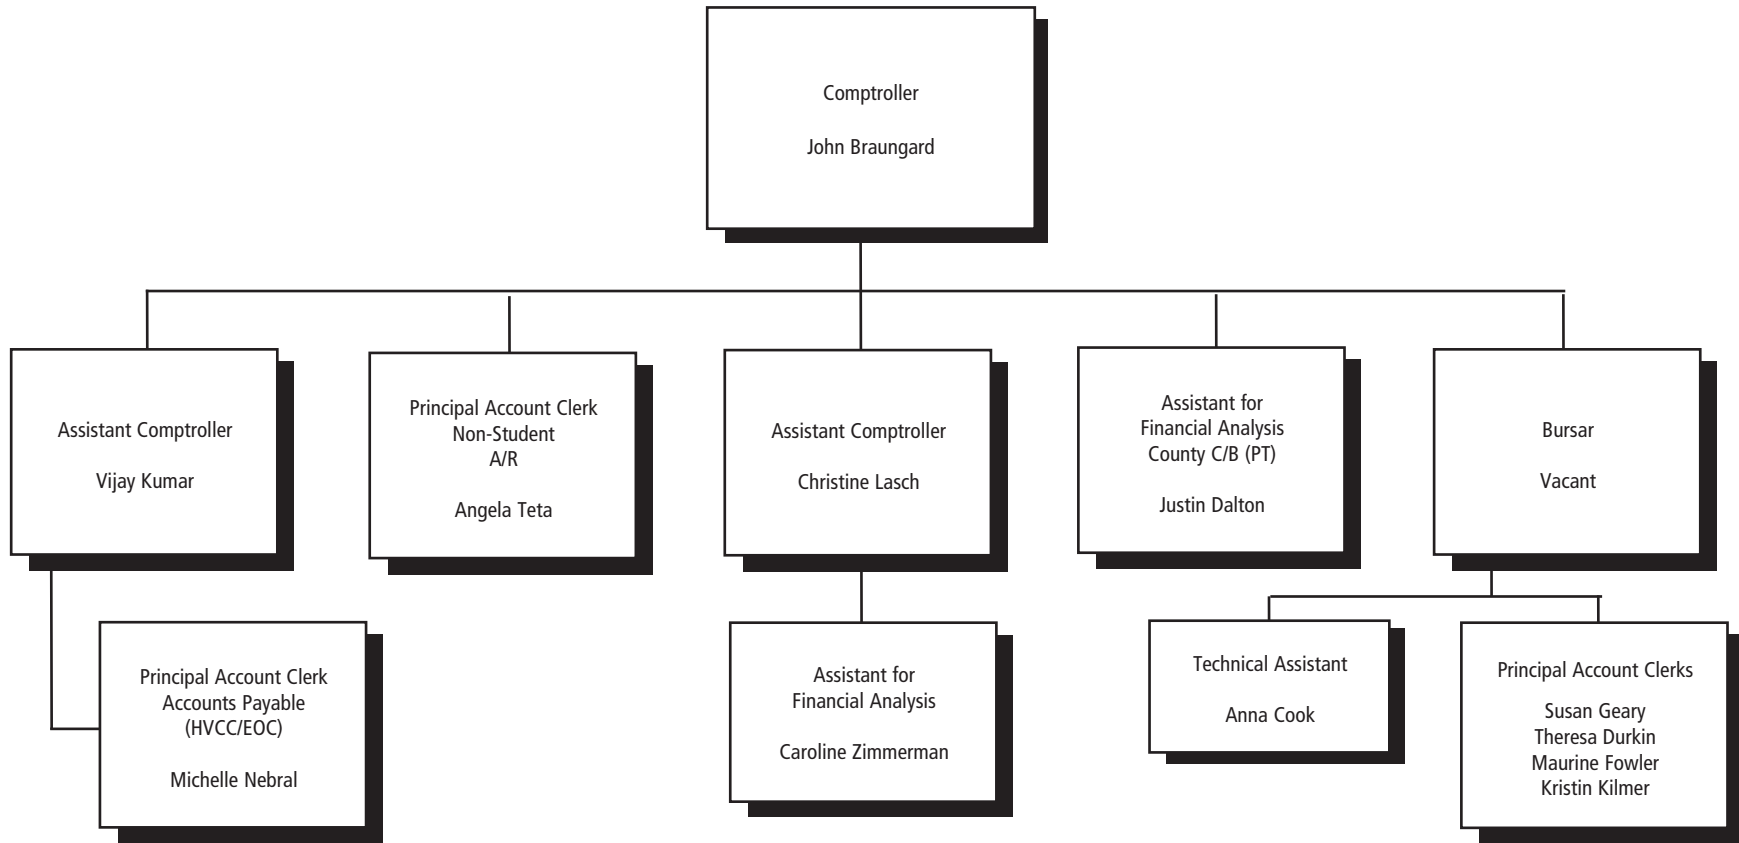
Comptroller

John Braungard

Assistant Comptroller

Vijay Kumar

Principal Account Clerk
Non-Student
A/R

Angela Teta

Assistant Comptroller

Christine Lasch

Assistant for
Financial Analysis
County C/B (PT)

Justin Dalton

Bursar

Vacant

Principal Account Clerk
Accounts Payable
(HVCC/EOC)

Michelle Nebral

Assistant for
Financial Analysis

Caroline Zimmerman

Technical Assistant

Anna Cook

Principal Account Clerks

Susan Geary
Theresa Durkin
Maurine Fowler
Kristin Kilmer